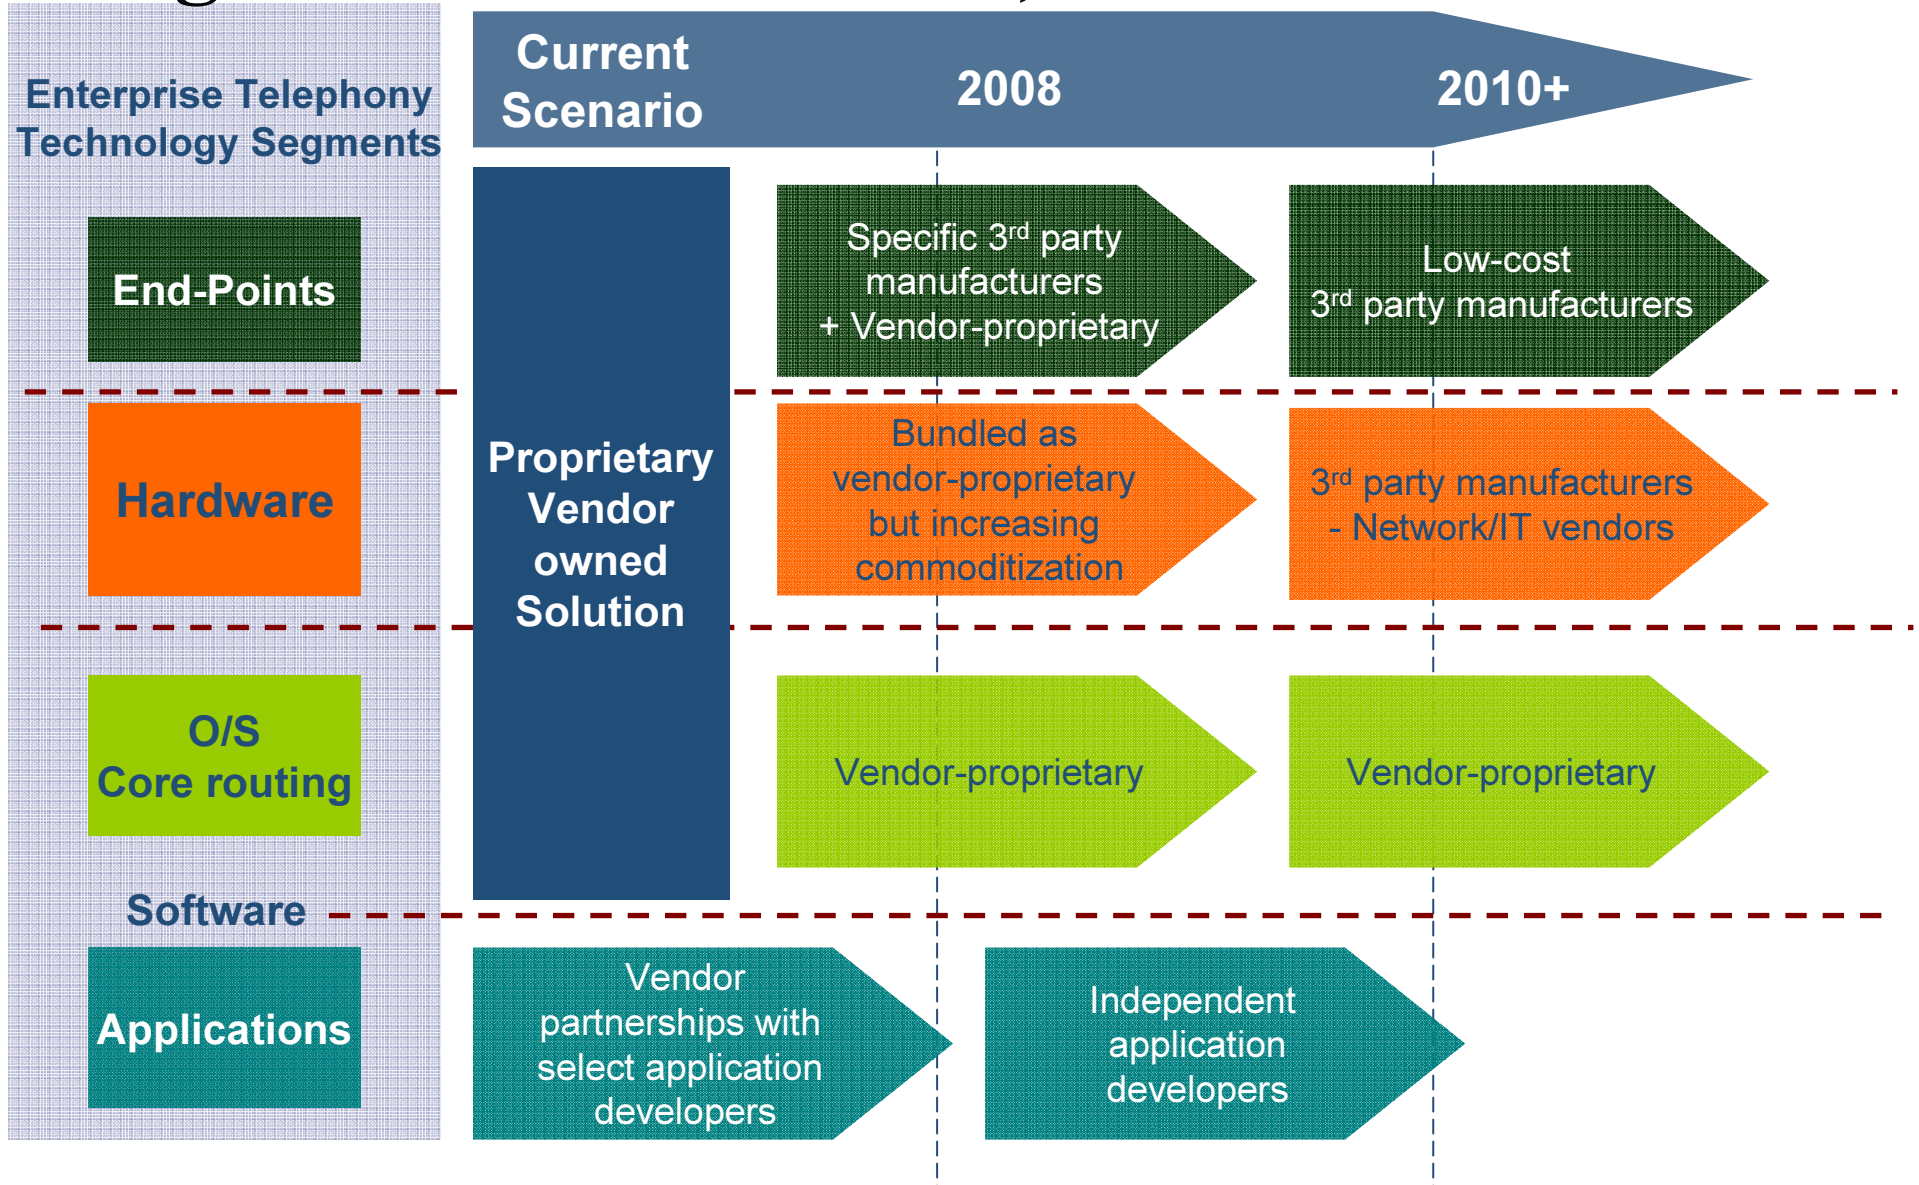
Enterprise Telephony Technology Segments

Current Scenario

2008

2010+

End-Points

Hardware

O/S
Core routing

Software

Applications

Proprietary Vendor owned Solution

Specific 3$^{rd}$ party manufacturers + Vendor-proprietary

Low-cost 3$^{rd}$ party manufacturers

Bundled as vendor-proprietary but increasing commoditization

3$^{rd}$ party manufacturers - Network/IT vendors

Vendor-proprietary

Vendor-proprietary

Vendor partnerships with select application developers

Independent application developers